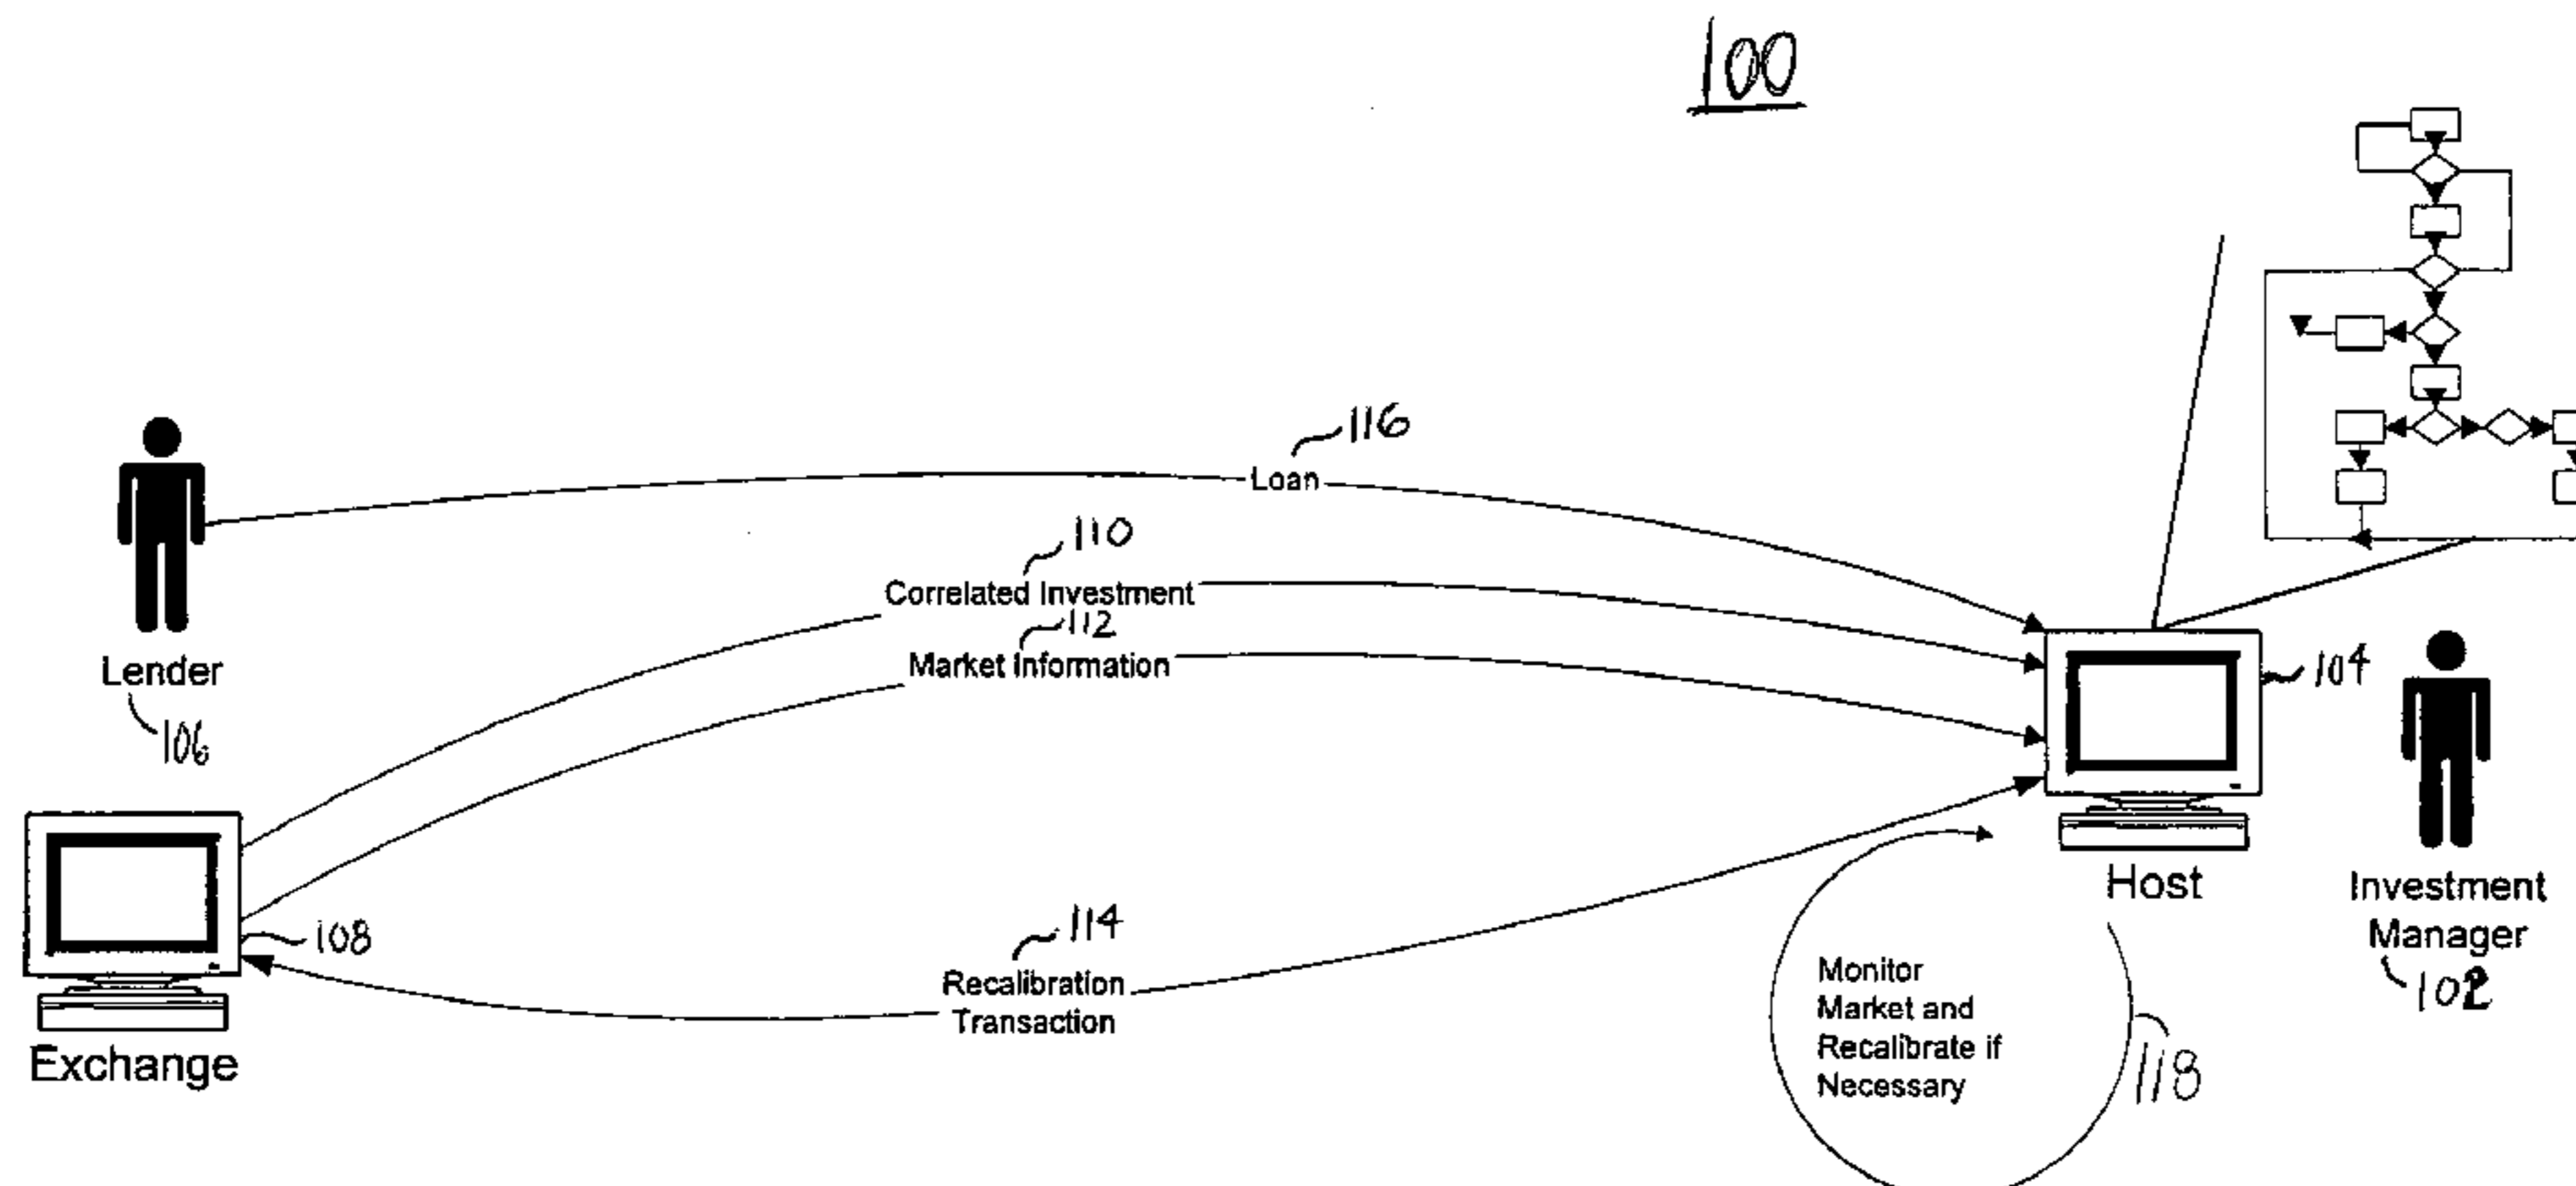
100

116
Loan

110
Correlated Investment
112
Market Information

Lender
106

104

Host

Investment Manager
102

108

Exchange

114
Recalibration Transaction

Monitor Market and Recalibrate if Necessary

118